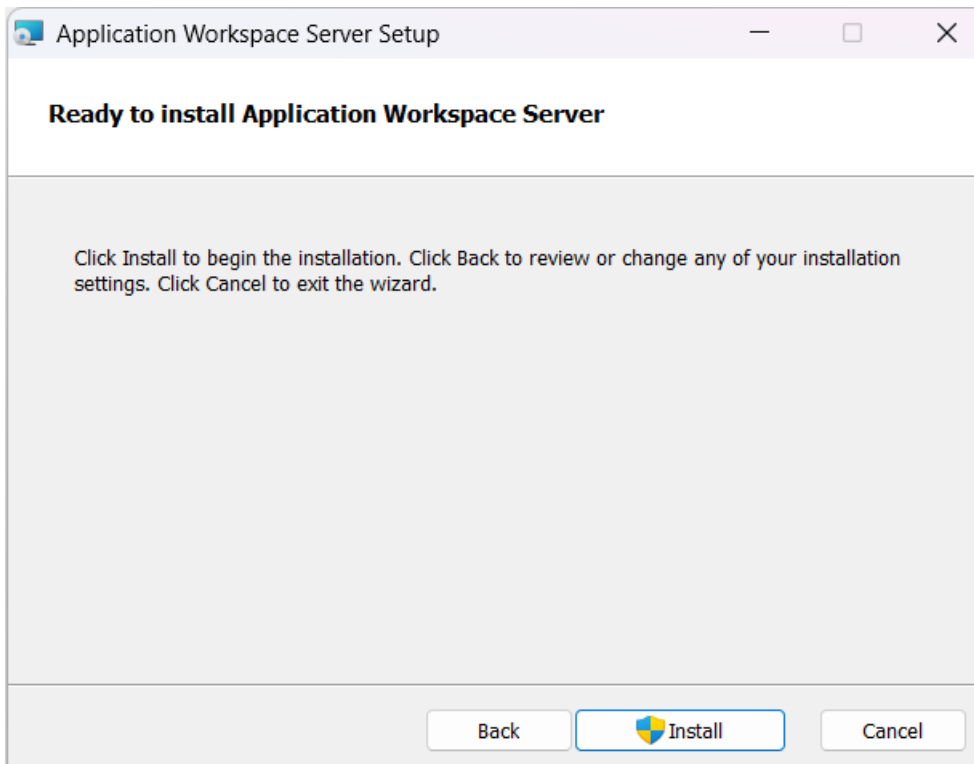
Application Workspace Server Setup

Ready to install Application Workspace Server

Click Install to begin the installation. Click Back to review or change any of your installation settings. Click Cancel to exit the wizard.

Back

Install

Cancel